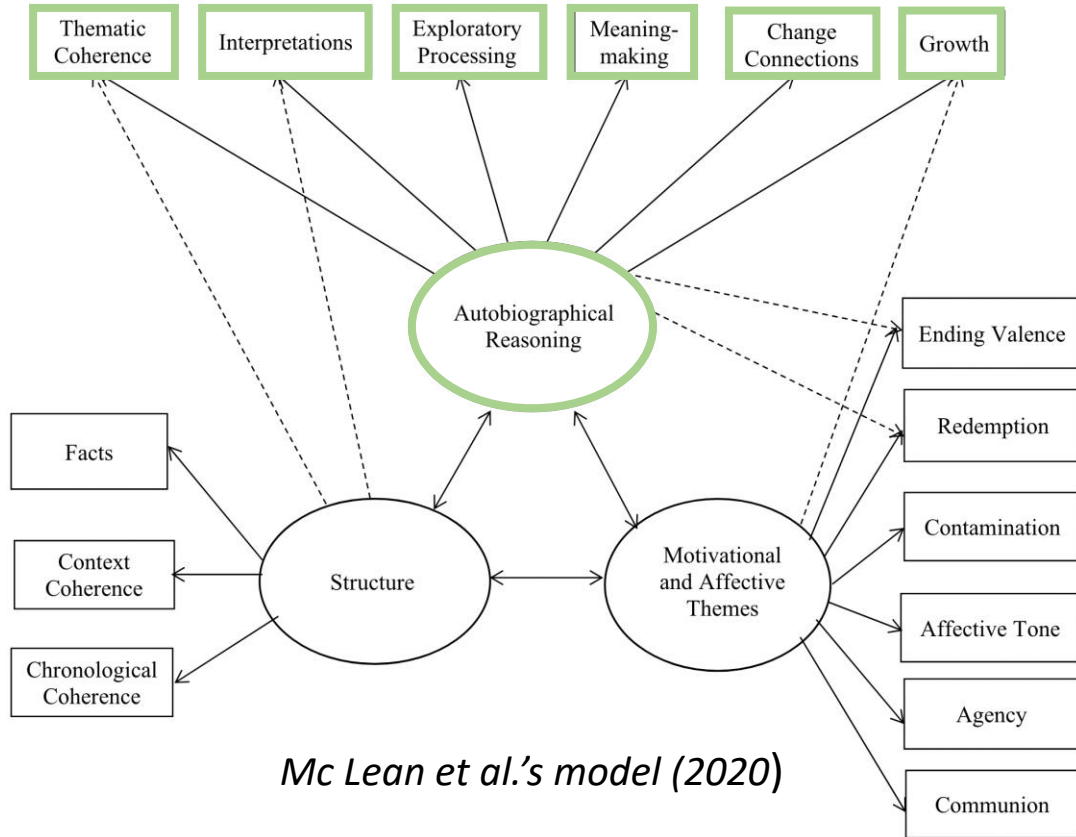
Thematic Coherence

Interpretations

Exploratory Processing

Meaning-making

Change Connections

Growth

Autobiographical Reasoning

Ending Valence

Redemption

Facts

Context Coherence

Chronological Coherence

Structure

Motivational and Affective Themes

Contamination

Affective Tone

Agency

Communion

Mc Lean et al.'s model (2020)